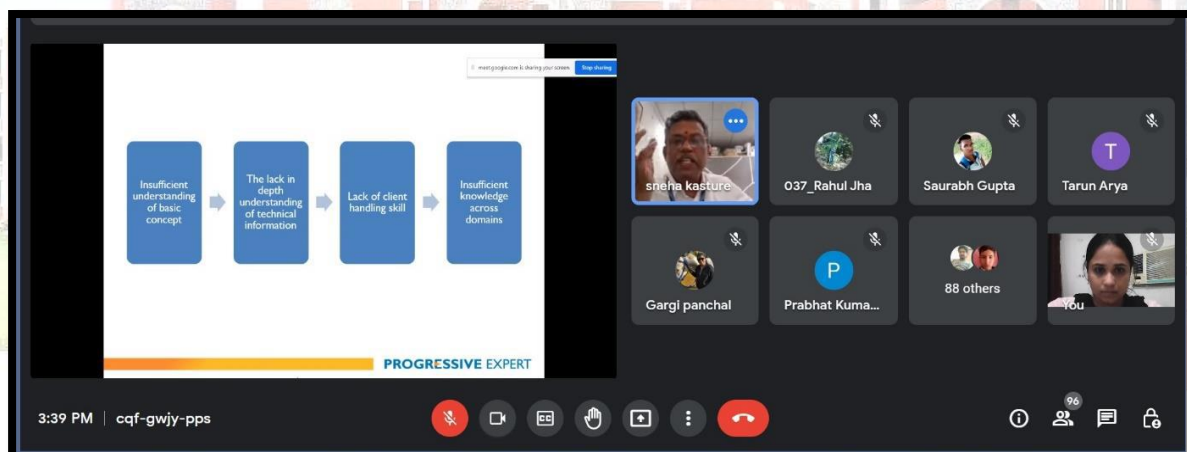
meet.google.com is sharing your screen. Stop sharing

Insufficient understanding of basic concept

The lack in depth understanding of technical information

Lack of client handling skill

Insufficient knowledge across domains

PROGRESSIVE EXPERT

sneha kasture

037_Rahul Jha

Saurabh Gupta

T

Tarun Arya

Gargi panchal

P

Prabhat Kuma...

88 others

You

3:39 PM | cqf-gwjy-pps

96